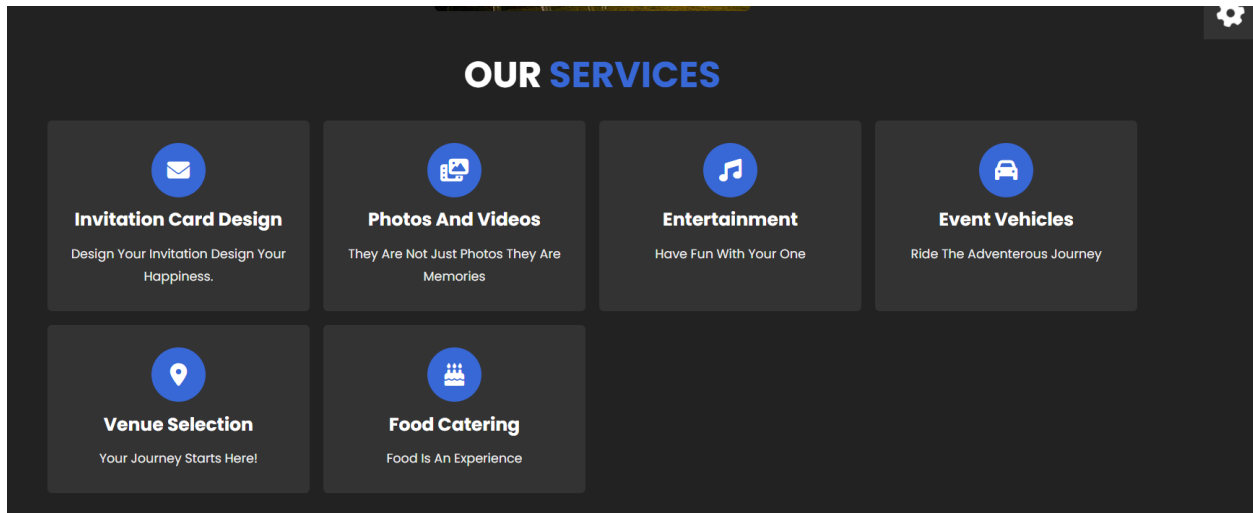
OUR SERVICES

Invitation Card Design

Design Your Invitation Design Your Happiness.

Photos And Videos

They Are Not Just Photos They Are Memories

Entertainment

Have Fun With Your One

Event Vehicles

Ride The Adventerous Journey

Venue Selection

Your Journey Starts Here!

Food Catering

Food Is An Experience